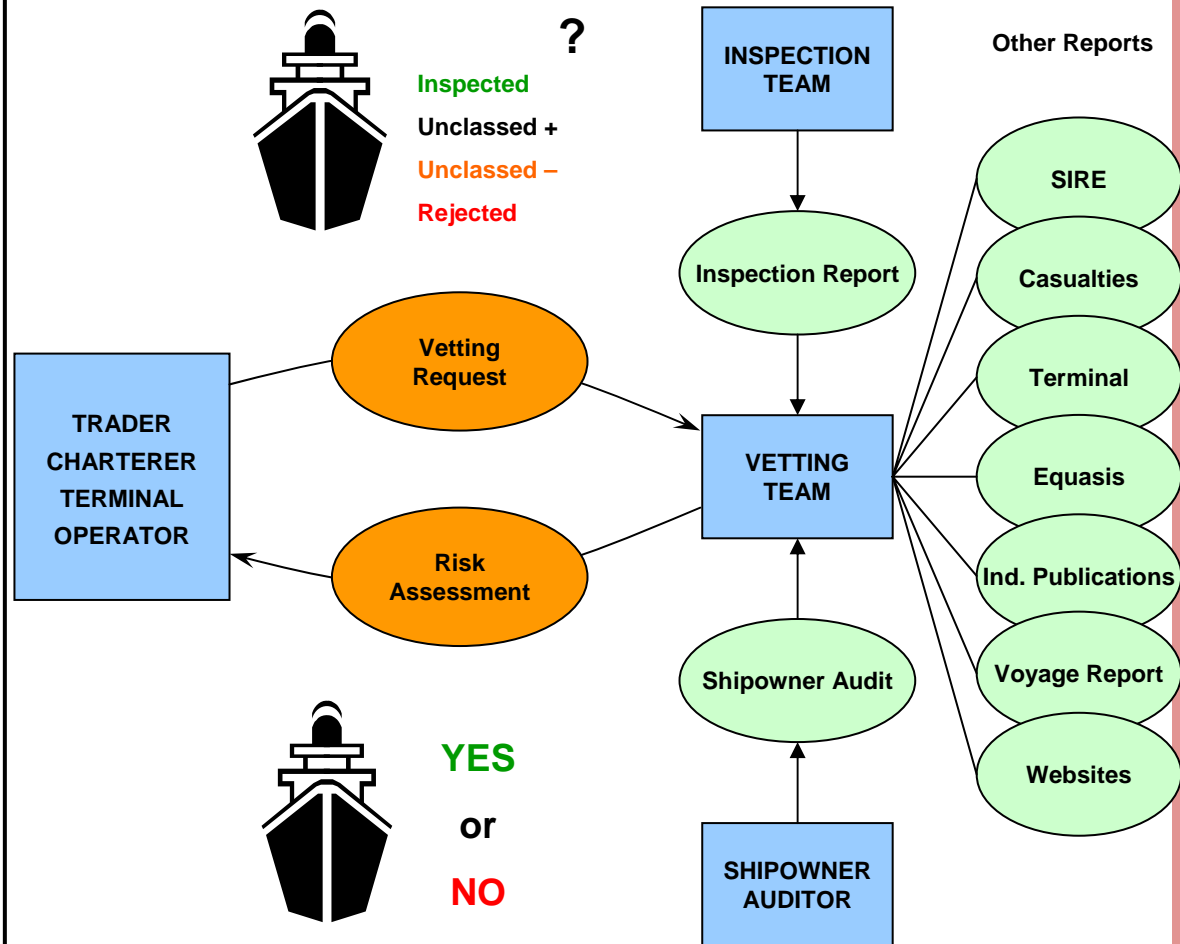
?

Inspected
Unclassed +
Unclassed –
Rejected

INSPECTION TEAM

Other Reports

SIRE
Casualties
Terminal
Equasis
Ind. Publications
Voyage Report
Websites

Inspection Report

TRADER
CHARTERER
TERMINAL
OPERATOR

Vetting Request

VETTING TEAM

Risk Assessment

Shipowner Audit

YES
or
NO

SHIPOWNER AUDITOR